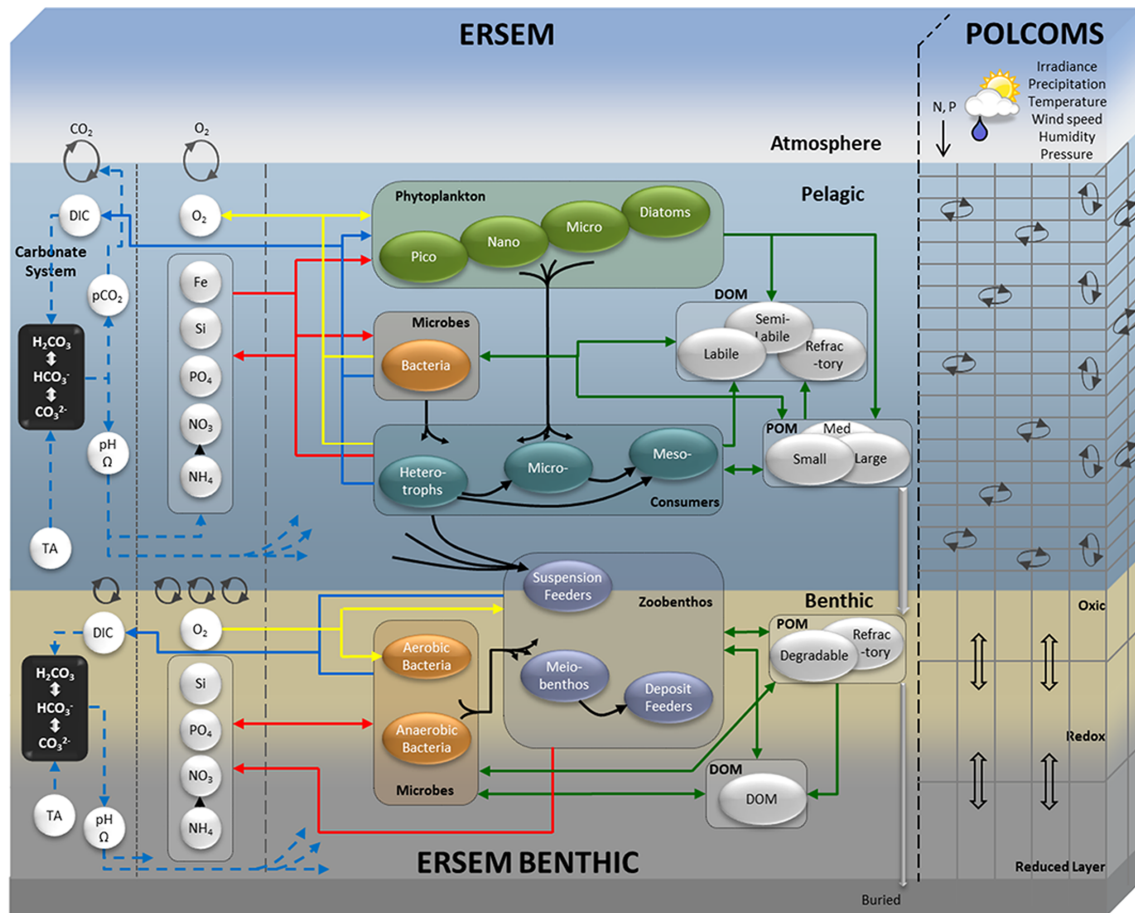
ERSEM

POLCOMS

Irradiance
Precipitation
Temperature
Wind speed
Humidity
Pressure

N, P

Atmosphere

$CO_2$

$O_2$

Pelagic

DIC

$O_2$

Phytoplankton

Pico

Nano

Micro

Diatoms

Carbonate System

$pCO_2$

Fe

Si

$PO_4$

$NO_3$

$NH_4$

$H_2CO_3$
$HCO_3^-$
$CO_3^{2-}$

pH
Ω

Microbes

Bacteria

DOM

Labile

Semi-Labile

Refrac-tory

POM

Med

Small

Large

Hetero-trophs

Micro-

Meso-

Consumers

TA

Suspension Feeders

Zoobenthos

Benthic

DIC

$O_2$

Aerobic Bacteria

POM

Degradable

Refrac-tory

Oxic

$H_2CO_3$
$HCO_3^-$
$CO_3^{2-}$

Si

$PO_4$

$NO_3$

$NH_4$

Meio-benthos

Deposit Feeders

Anaerobic Bacteria

Microbes

DOM

DOM

Redox

TA

pH
Ω

ERSEM BENTHIC

Reduced Layer

Buried